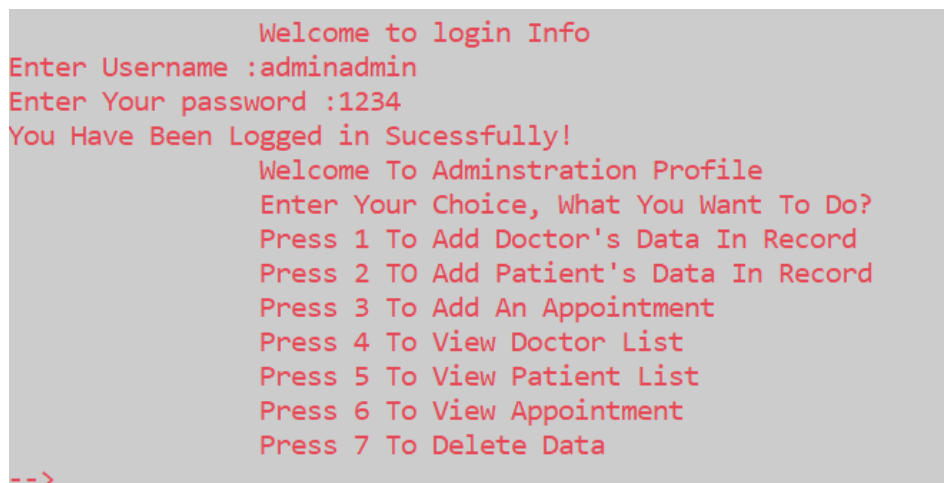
Welcome to login Info
Enter Username :adminadmin
Enter Your password :1234
You Have Been Logged in Sucessfully!
Welcome To Adminstration Profile
Enter Your Choice, What You Want To Do?
Press 1 To Add Doctor's Data In Record
Press 2 TO Add Patient's Data In Record
Press 3 To Add An Appointment
Press 4 To View Doctor List
Press 5 To View Patient List
Press 6 To View Appointment
Press 7 To Delete Data
-->